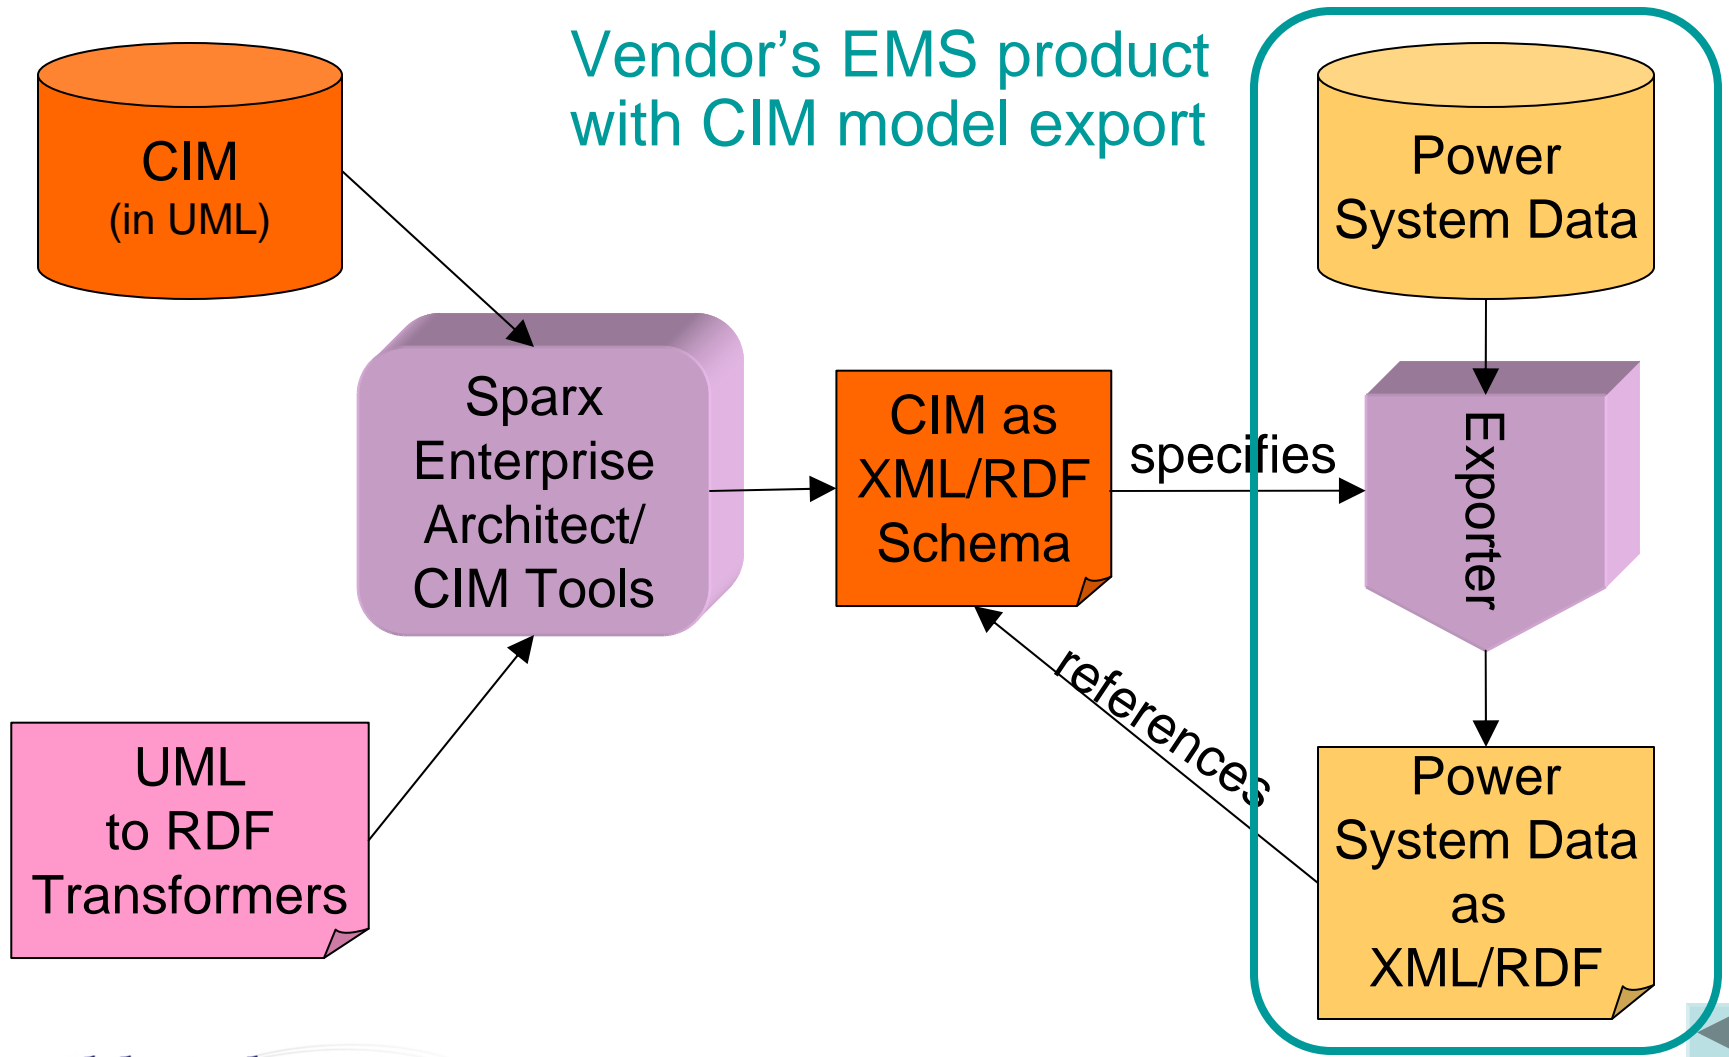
CIM
(in UML)

Vendor's EMS product with CIM model export

Power System Data

Sparx Enterprise Architect/ CIM Tools

CIM as XML/RDF Schema

specifies

Exporter

references

UML to RDF Transformers

Power System Data as XML/RDF